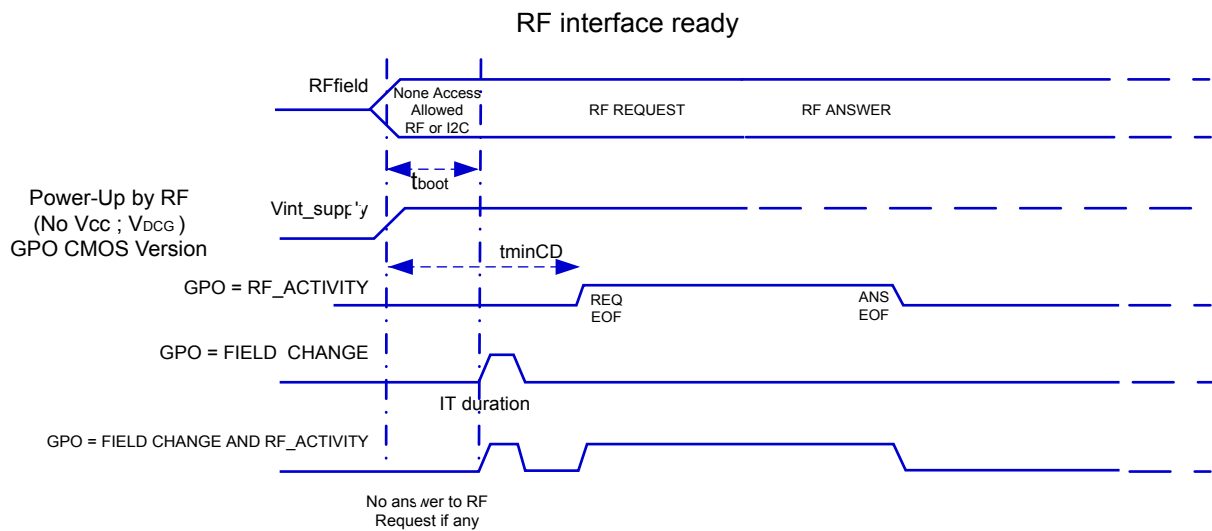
RF interface ready

RFfield

None Access Allowed RF or I2C

RF REQUEST

RF ANSWER

$t_{boot}$

Power-Up by RF (No Vcc ; $V_{DCG}$ ) GPO CMOS Version

Vint_supply

tminCD

GPO = RF_ACTIVITY

REQ EOF

ANS EOF

GPO = FIELD CHANGE

IT duration

GPO = FIELD CHANGE AND RF_ACTIVITY

No answer to RF Request if any